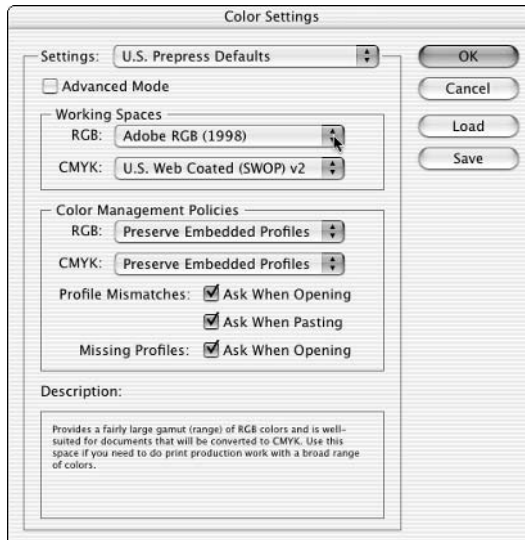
Color Settings

Settings: U.S. Prepress Defaults

OK

Cancel

Load

Save

Advanced Mode

Working Spaces

RGB: Adobe RGB (1998)

CMYK: U.S. Web Coated (SWOP) v2

Color Management Policies

RGB: Preserve Embedded Profiles

CMYK: Preserve Embedded Profiles

Profile Mismatches: Ask When Opening

Ask When Pasting

Missing Profiles: Ask When Opening

Description:

Provides a fairly large gamut (range) of RGB colors and is well-suited for documents that will be converted to CMYK. Use this space if you need to do print production work with a broad range of colors.